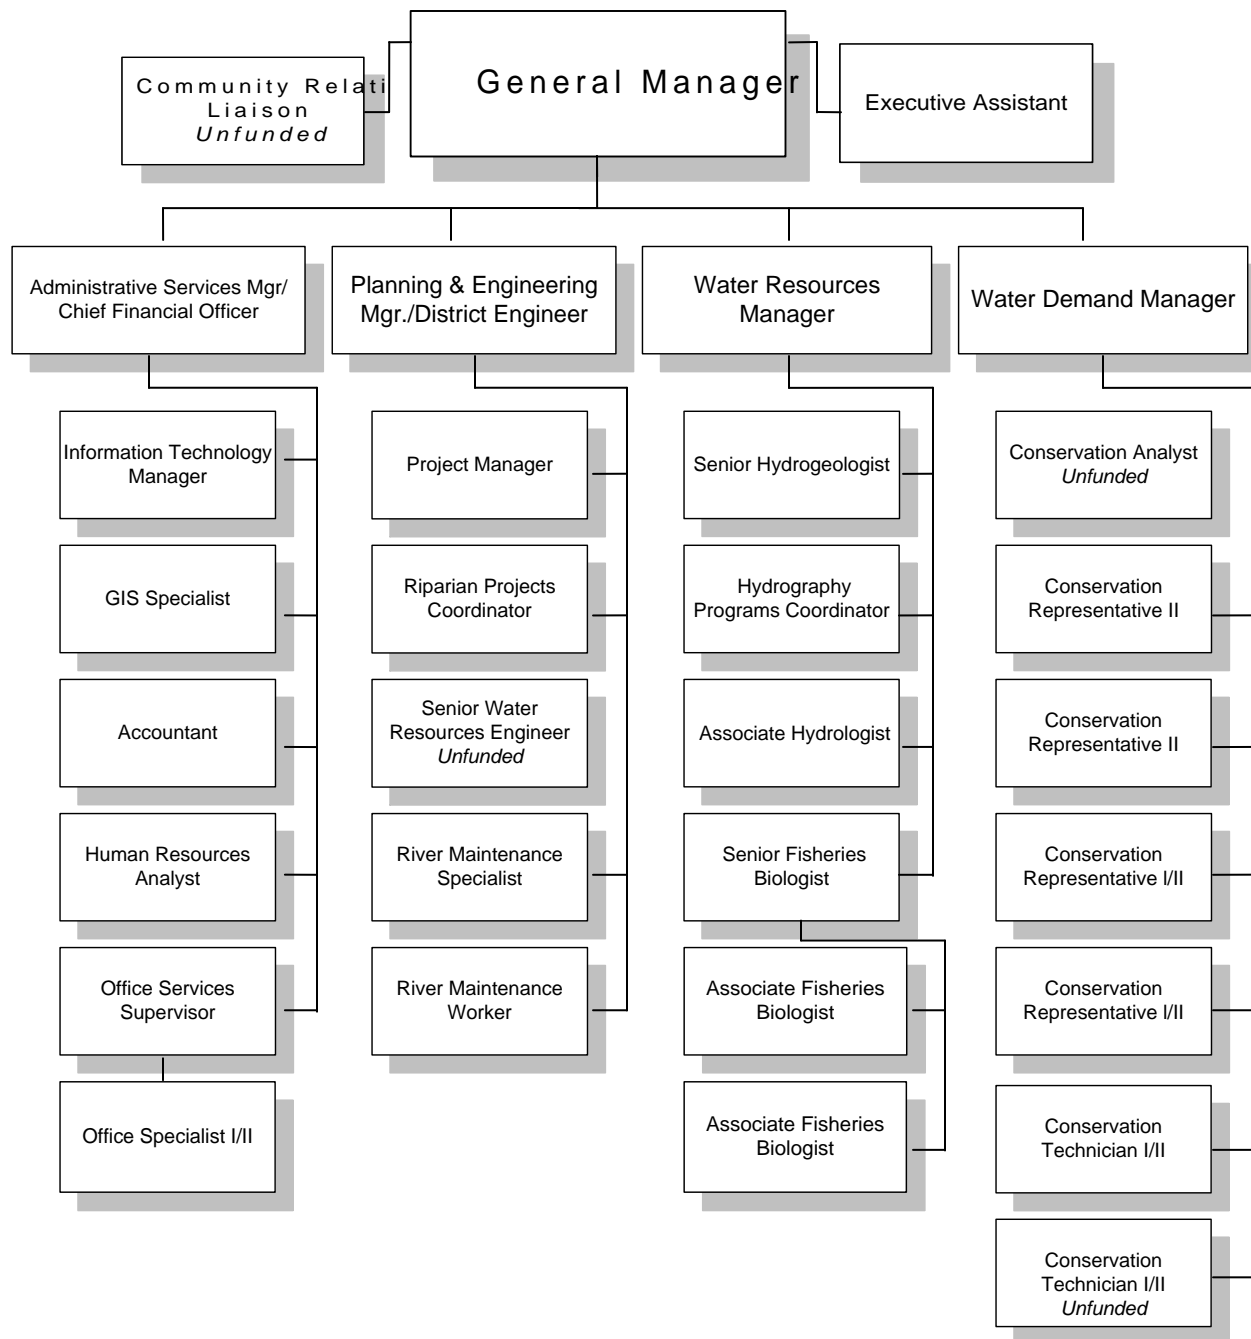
Community Relati Liaison
*Unfunded*

General Manager

Executive Assistant

Administrative Services Mgr/ Chief Financial Officer

Planning & Engineering Mgr./District Engineer

Water Resources Manager

Water Demand Manager

Information Technology Manager

GIS Specialist

Accountant

Human Resources Analyst

Office Services Supervisor

Office Specialist I/II

Project Manager

Riparian Projects Coordinator

Senior Water Resources Engineer
*Unfunded*

River Maintenance Specialist

River Maintenance Worker

Senior Hydrogeologist

Hydrography Programs Coordinator

Associate Hydrologist

Senior Fisheries Biologist

Associate Fisheries Biologist

Associate Fisheries Biologist

Conservation Analyst
*Unfunded*

Conservation Representative II

Conservation Representative II

Conservation Representative I/II

Conservation Representative I/II

Conservation Technician I/II

Conservation Technician I/II
*Unfunded*